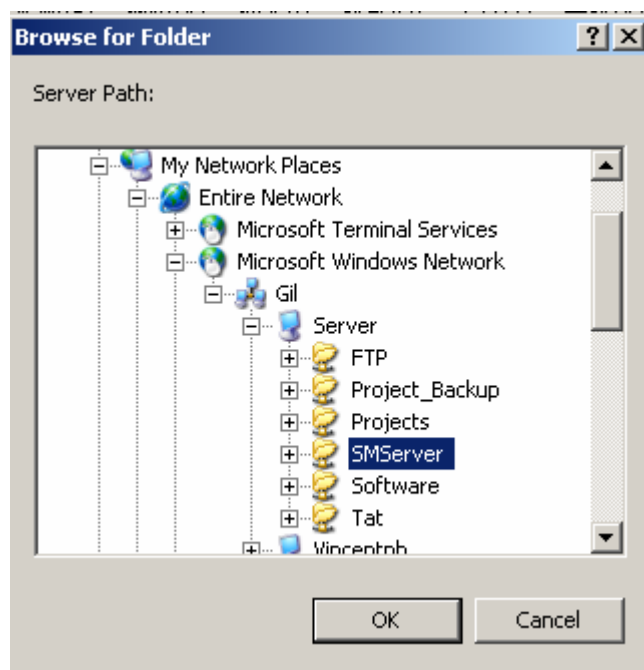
Browse for Folder
?
Server Path:

My Network Places
Entire Network
Microsoft Terminal Services
Microsoft Windows Network
Gil
Server
FTP
Project_Backup
Projects
SMServer
Software
Tat
Vincentph

OK
Cancel